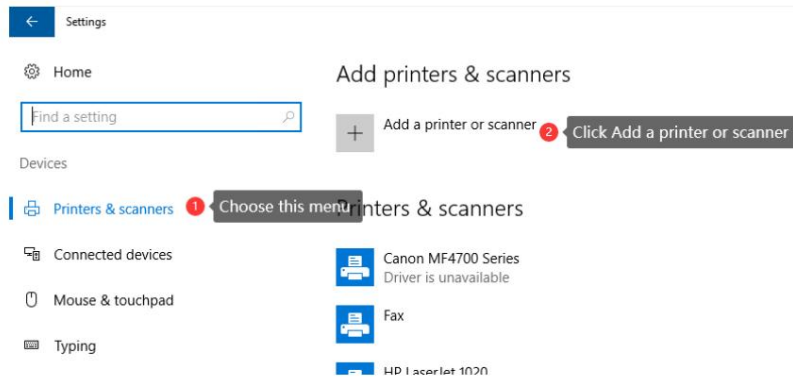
Settings

Home

Find a setting

Devices

Printers & scanners

1 Choose this menu

Connected devices

Mouse & touchpad

Typing

Add printers & scanners

+ Add a printer or scanner

2 Click Add a printer or scanner

Printers & scanners

Canon MF4700 Series
Driver is unavailable

Fax

HP LaserJet 1020